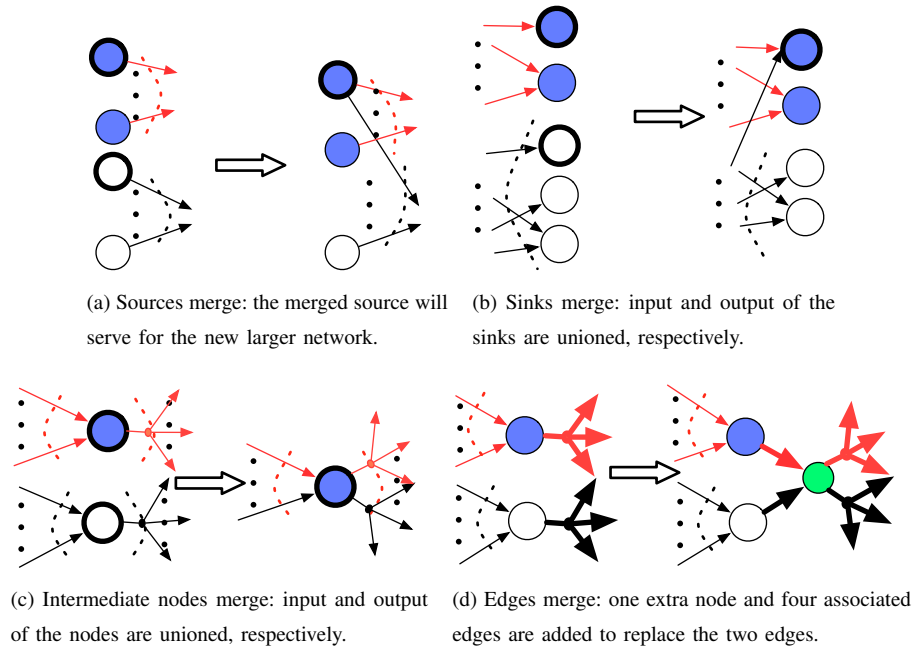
(a) Sources merge: the merged source will serve for the new larger network.

(b) Sinks merge: input and output of the sinks are unioned, respectively.

(c) Intermediate nodes merge: input and output of the nodes are unioned, respectively.

(d) Edges merge: one extra node and four associated edges are added to replace the two edges.